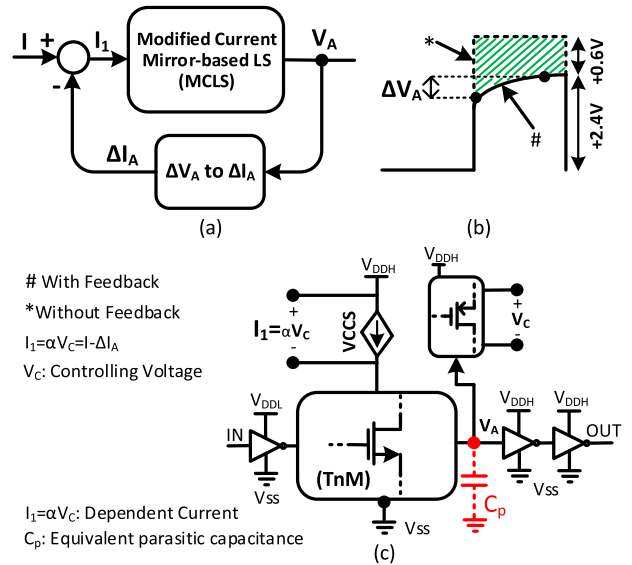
I
+
-
$I_1$
Modified Current Mirror-based LS (MCLS)
$V_A$
$\Delta I_A$
$\Delta V_A$ to $\Delta I_A$
(a)

*
$\Delta V_A$
#
+0.6V
+2.4V
(b)

# With Feedback
*Without Feedback
$I_1=\alpha V_C=I-\Delta I_A$
$V_C$: Controlling Voltage

$V_{DDH}$
+
-
$I_1=\alpha V_C$
VCCS
$V_{DDH}$
+
$V_C$
-
$V_{DDL}$
IN
(TnM)
$V_{SS}$
$V_{SS}$
$V_A$
$V_{DDH}$
$V_{DDH}$
OUT
$V_{SS}$
$C_p$

$I_1=\alpha V_C$: Dependent Current
$C_p$: Equivalent parasitic capacitance
(c)